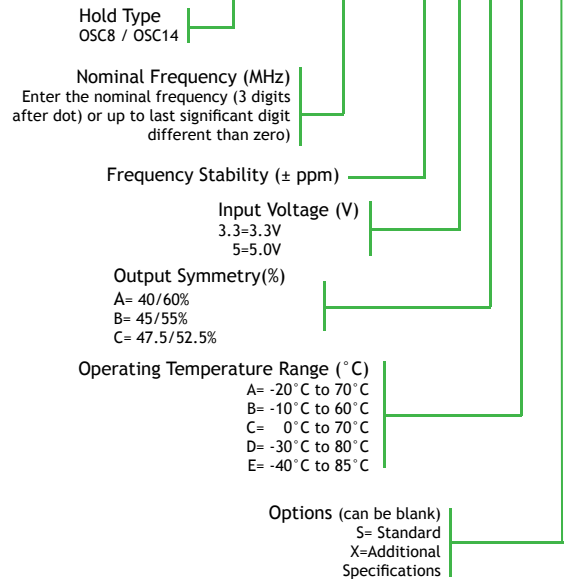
Hold Type
OSC8 / OSC14

Nominal Frequency (MHz)
Enter the nominal frequency (3 digits after dot) or up to last significant digit different than zero)

Frequency Stability (± ppm)

Input Voltage (V)
3.3=3.3V
5=5.0V

Output Symmetry(%)
A= 40/60%
B= 45/55%
C= 47.5/52.5%

Operating Temperature Range (°C)
A= -20°C to 70°C
B= -10°C to 60°C
C= 0°C to 70°C
D= -30°C to 80°C
E= -40°C to 85°C

Options (can be blank)
S= Standard
X=Additional Specifications